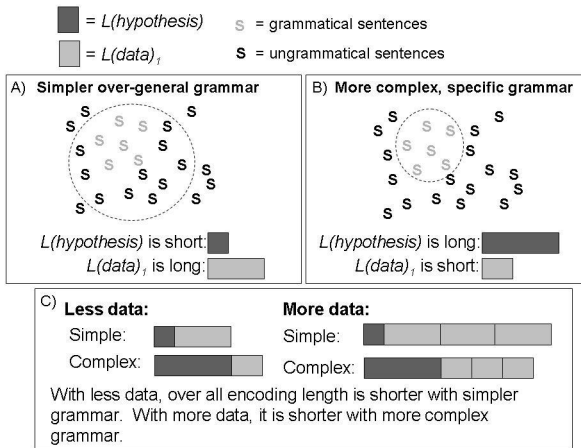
= L(hypothesis)
= $L(data)_1$
s = grammatical sentences
s = ungrammatical sentences

A) Simpler over-general grammar

s s s s s s s s s s s s s s s s s s s s s s s s s

L(hypothesis) is short:
$L(data)_1$ is long:

B) More complex, specific grammar

s s s s s s s s s s s s s s s s s s s s s s s s s

L(hypothesis) is long:
$L(data)_1$ is short:

C) Less data:
Simple:
Complex:

More data:
Simple:
Complex:

With less data, over all encoding length is shorter with simpler grammar. With more data, it is shorter with more complex grammar.